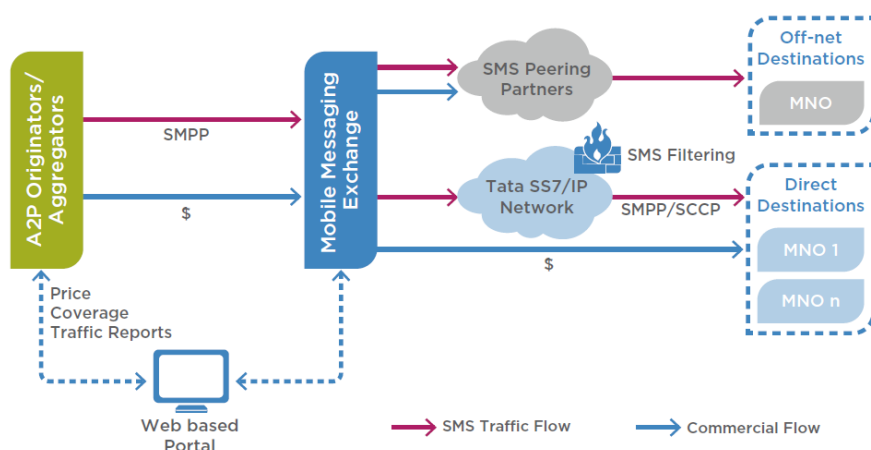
A2P Originators/ Aggregators

SMPP

$

Mobile Messaging Exchange

SMS Peering Partners

SMS Filtering

Tata SS7/IP Network

SMPP/SCCP

$

Off-net Destinations

MNO

Direct Destinations

MNO 1

MNO n

Price
Coverage
Traffic Reports

Web based Portal

SMS Traffic Flow

Commercial Flow